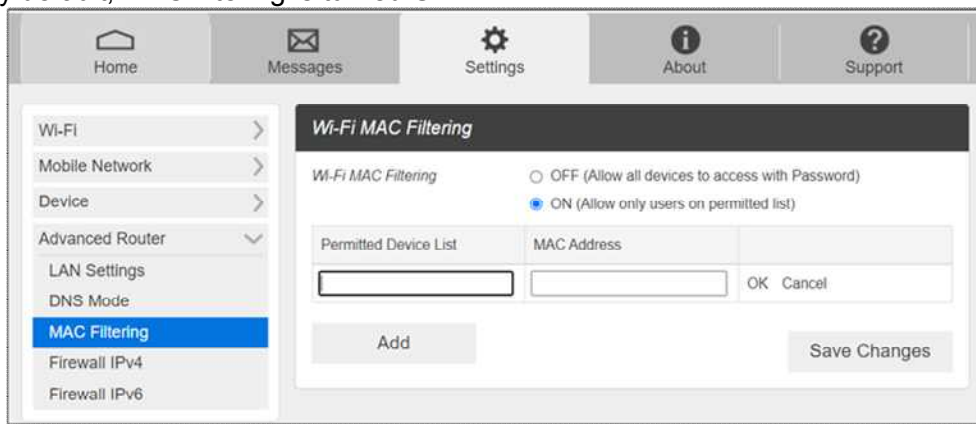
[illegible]

Home
Messages
Settings
About
Support

Wi-Fi
Mobile Network
Device
Advanced Router
LAN Settings
DNS Mode
MAC Filtering
Firewall IPv4
Firewall IPv6

Wi-Fi MAC Filtering

Wi-Fi MAC Filtering
OFF (Allow all devices to access with Password)
ON (Allow only users on permitted list)

| Permitted Device List | MAC Address | |
|---|---|---|
| | | OK Cancel |

Add
Save Changes